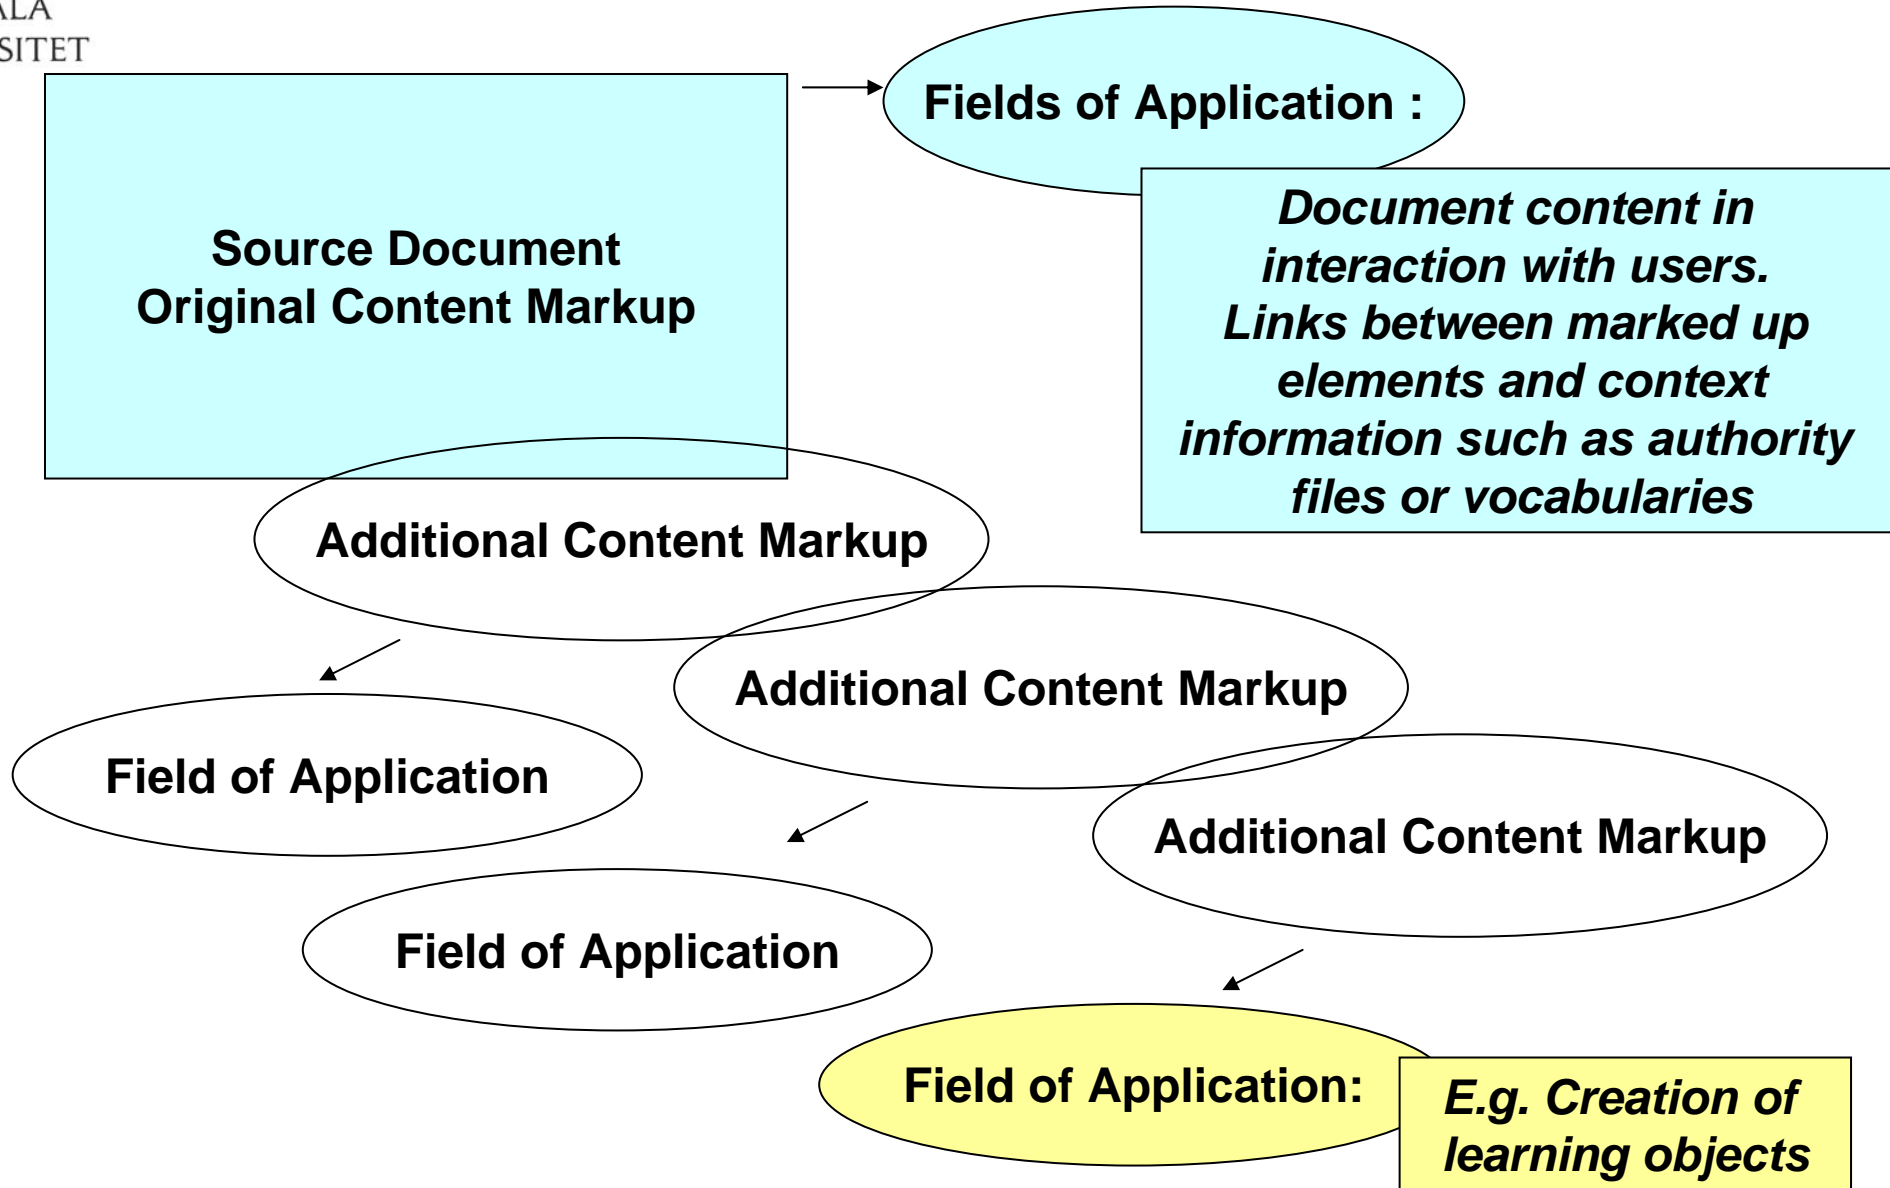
ALA
SITET

Source Document
Original Content Markup

Fields of Application :

Document content in interaction with users. Links between marked up elements and context information such as authority files or vocabularies

Additional Content Markup

Field of Application

Additional Content Markup

Field of Application

Additional Content Markup

Field of Application:

E.g. Creation of learning objects